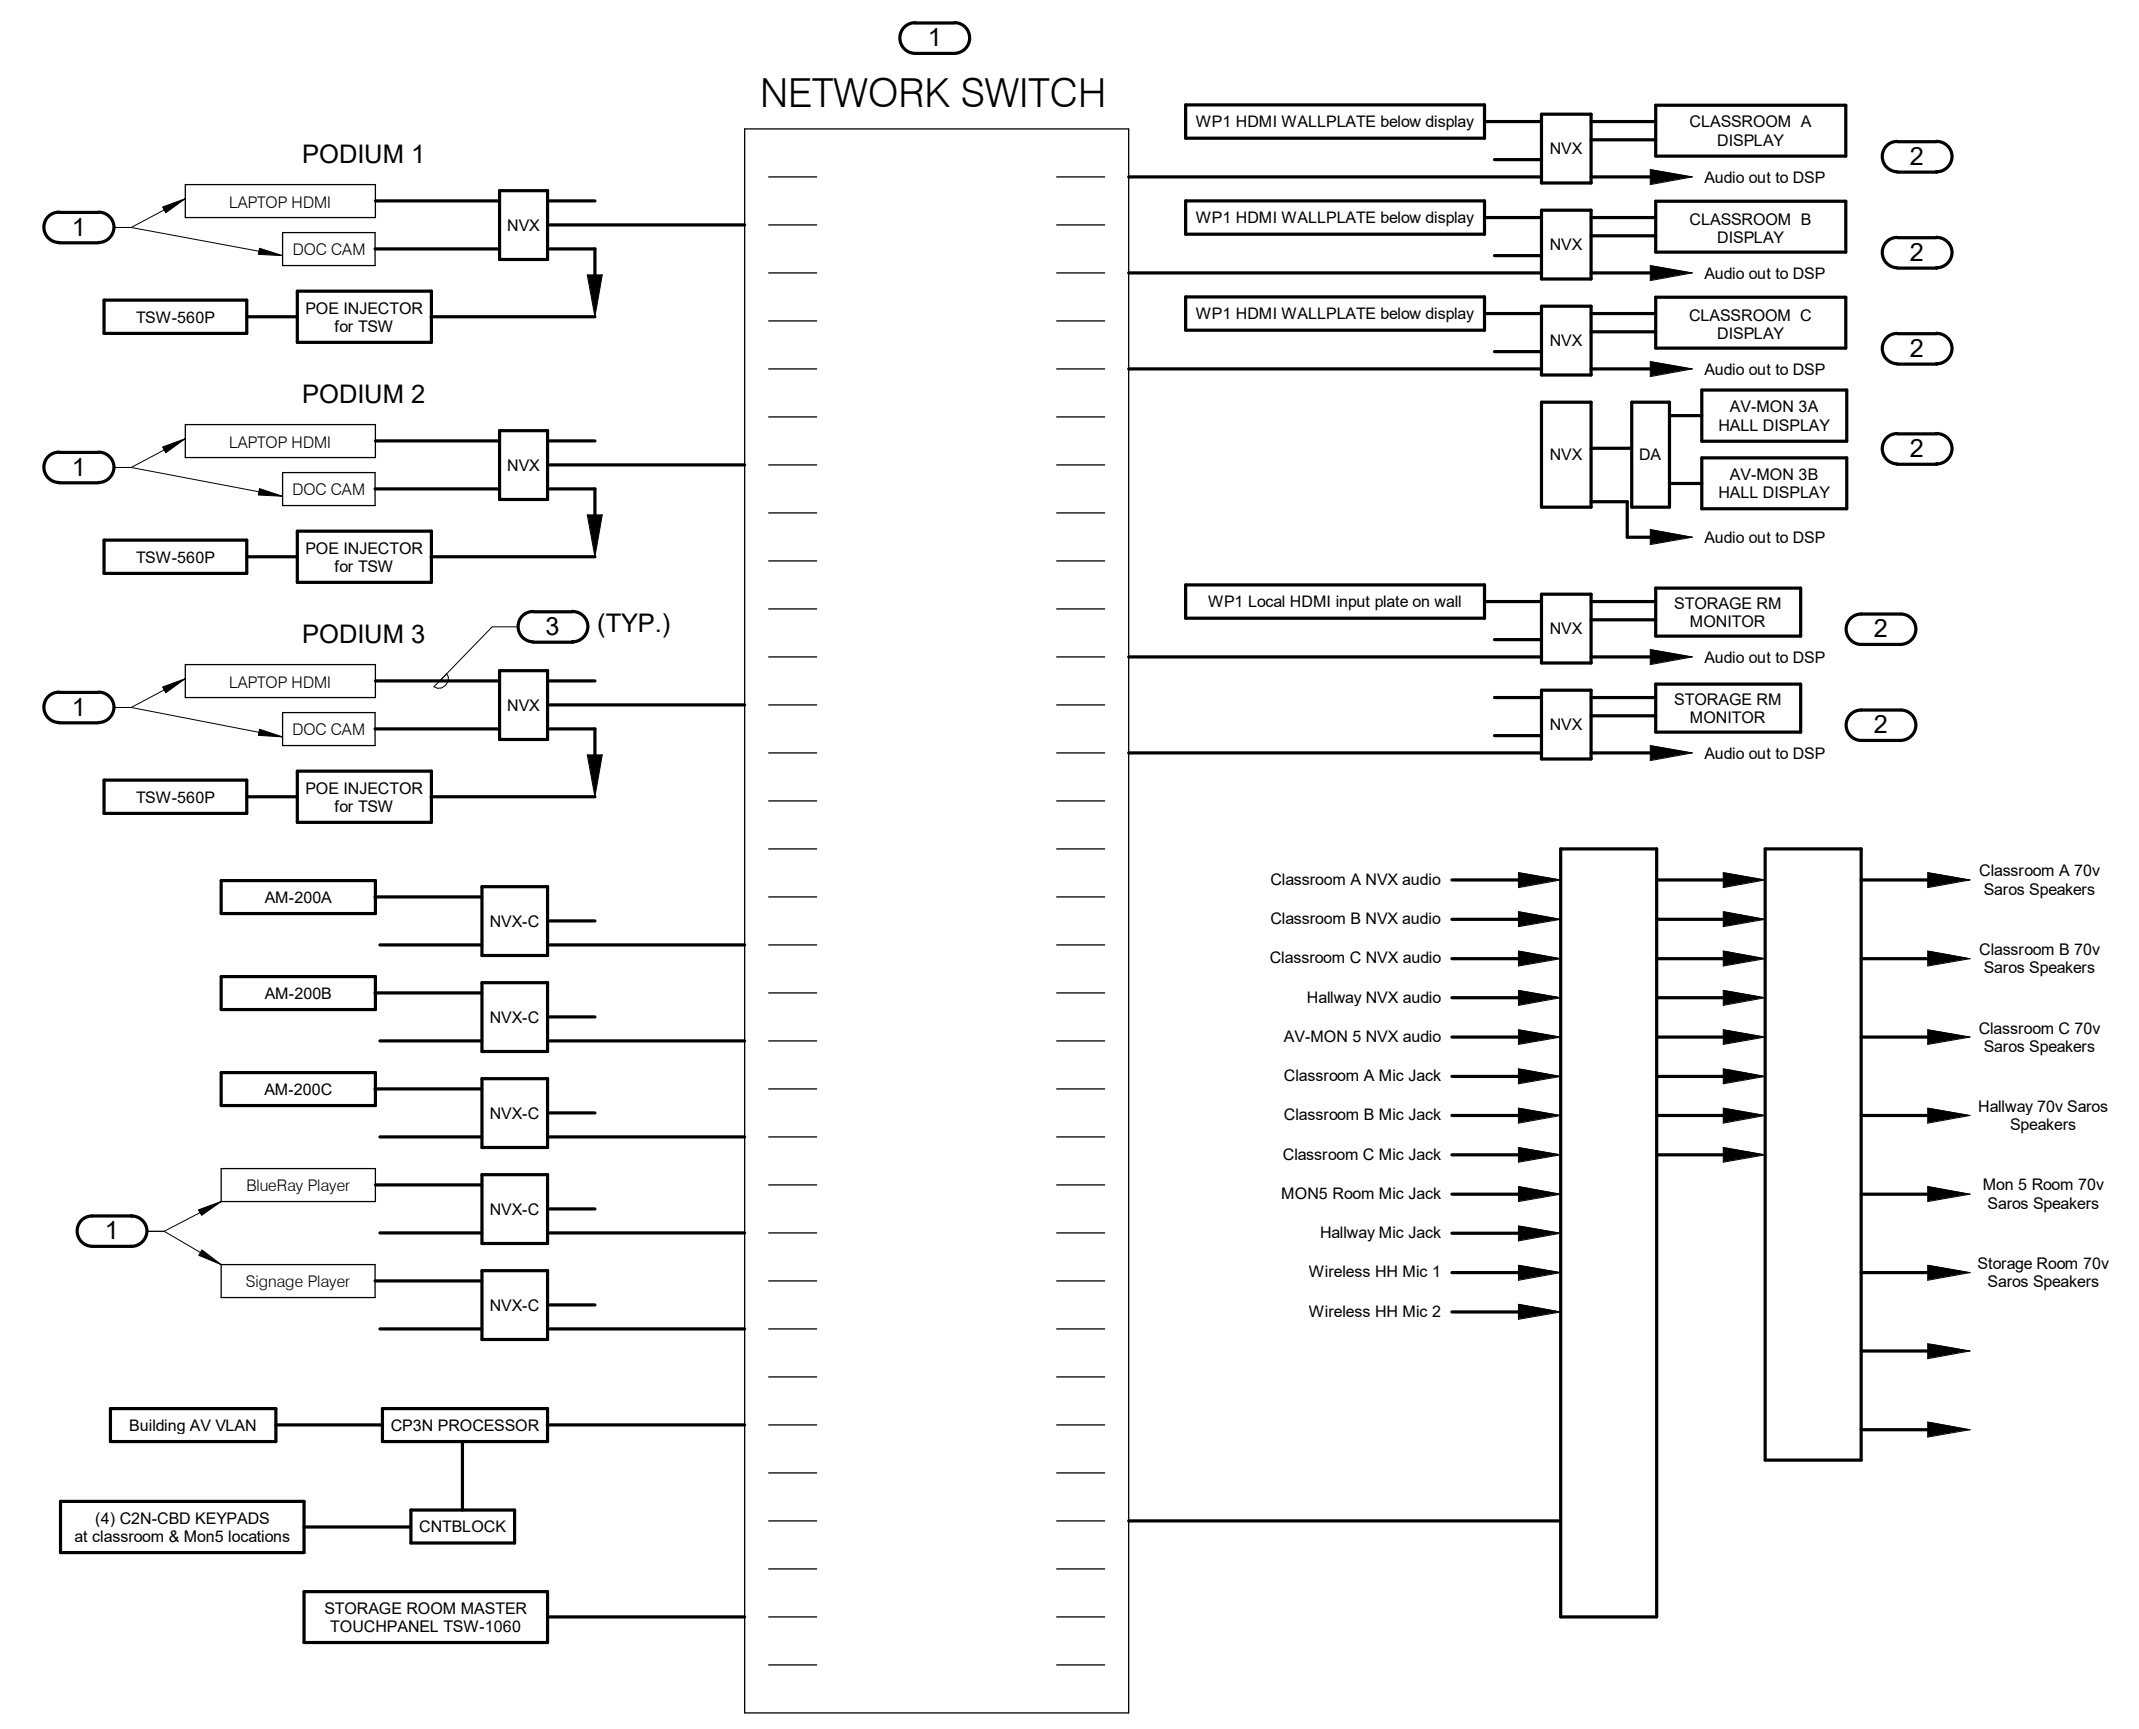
1
NETWORK SWITCH

PODIUM 1
1
LAPTOP HDMI
DOC CAM
NVX
TSW-560P
POE INJECTOR for TSW

PODIUM 2
1
LAPTOP HDMI
DOC CAM
NVX
TSW-560P
POE INJECTOR for TSW

PODIUM 3
3 (TYP.)
1
LAPTOP HDMI
DOC CAM
NVX
TSW-560P
POE INJECTOR for TSW

AM-200A
NVX-C
AM-200B
NVX-C
AM-200C
NVX-C
1
BlueRay Player
NVX-C
Signage Player
NVX-C

Building AV VLAN
CP3N PROCESSOR
(4) C2N-CBD KEYPADS at classroom & Mon5 locations
CNTBLOCK
STORAGE ROOM MASTER TOUCHPANEL TSW-1060

WP1 HDMI WALLPLATE below display
NVX
CLASSROOM A DISPLAY
Audio out to DSP
2
WP1 HDMI WALLPLATE below display
NVX
CLASSROOM B DISPLAY
Audio out to DSP
2
WP1 HDMI WALLPLATE below display
NVX
CLASSROOM C DISPLAY
Audio out to DSP
2
NVX
DA
AV-MON 3A HALL DISPLAY
AV-MON 3B HALL DISPLAY
2
Audio out to DSP
WP1 Local HDMI input plate on wall
NVX
STORAGE RM MONITOR
2
Audio out to DSP
NVX
STORAGE RM MONITOR
2
Audio out to DSP

Classroom A NVX audio
Classroom B NVX audio
Classroom C NVX audio
Hallway NVX audio
AV-MON 5 NVX audio
Classroom A Mic Jack
Classroom B Mic Jack
Classroom C Mic Jack
MON5 Room Mic Jack
Hallway Mic Jack
Wireless HH Mic 1
Wireless HH Mic 2

Classroom A 70v Saros Speakers
Classroom B 70v Saros Speakers
Classroom C 70v Saros Speakers
Hallway 70v Saros Speakers
Mon 5 Room 70v Saros Speakers
Storage Room 70v Saros Speakers